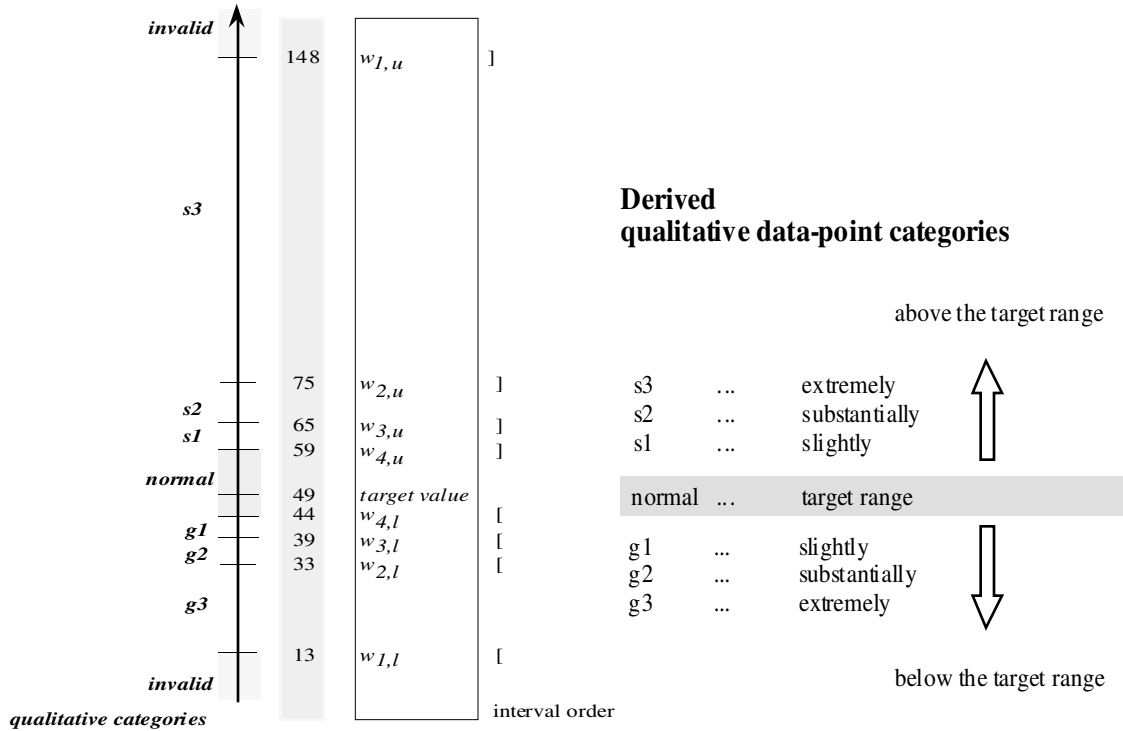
invalid

148 $w_{1,u}$ ]

s3

75 $w_{2,u}$ ]

s2

65 $w_{3,u}$ ]

s1

59 $w_{4,u}$ ]

normal

49 target value

44 $w_{4,l}$ [

g1

39 $w_{3,l}$ [

g2

33 $w_{2,l}$ [

g3

13 $w_{1,l}$ [

invalid

qualitative categories

interval order

**Derived qualitative data-point categories**

above the target range

s3 ... extremely
s2 ... substantially
s1 ... slightly

normal ... target range

g1 ... slightly
g2 ... substantially
g3 ... extremely

below the target range